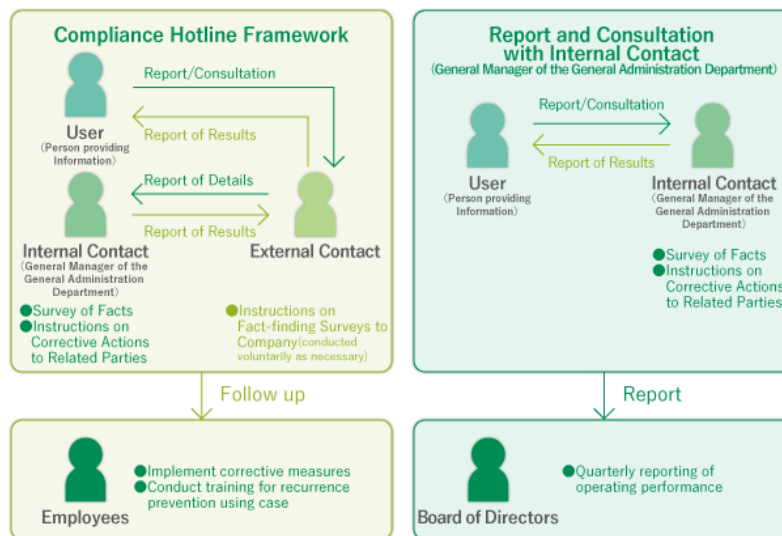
Compliance Hotline Framework

Report/Consultation

User
(Person providing Information)

Report of Results

Report of Details

Report of Results

Internal Contact
(General Manager of the General Administration Department)

External Contact

●Survey of Facts
●Instructions on Corrective Actions to Related Parties

●Instructions on Fact-finding Surveys to Company(conducted voluntarily as necessary)

Follow up

●Implement corrective measures
●Conduct training for recurrence prevention using case

Employees

Report and Consultation with Internal Contact
(General Manager of the General Administration Department)

Report/Consultation

Report of Results

User
(Person providing Information)

Internal Contact
(General Manager of the General Administration Department)

●Survey of Facts
●Instructions on Corrective Actions to Related Parties

Report

●Quarterly reporting of operating performance

Board of Directors